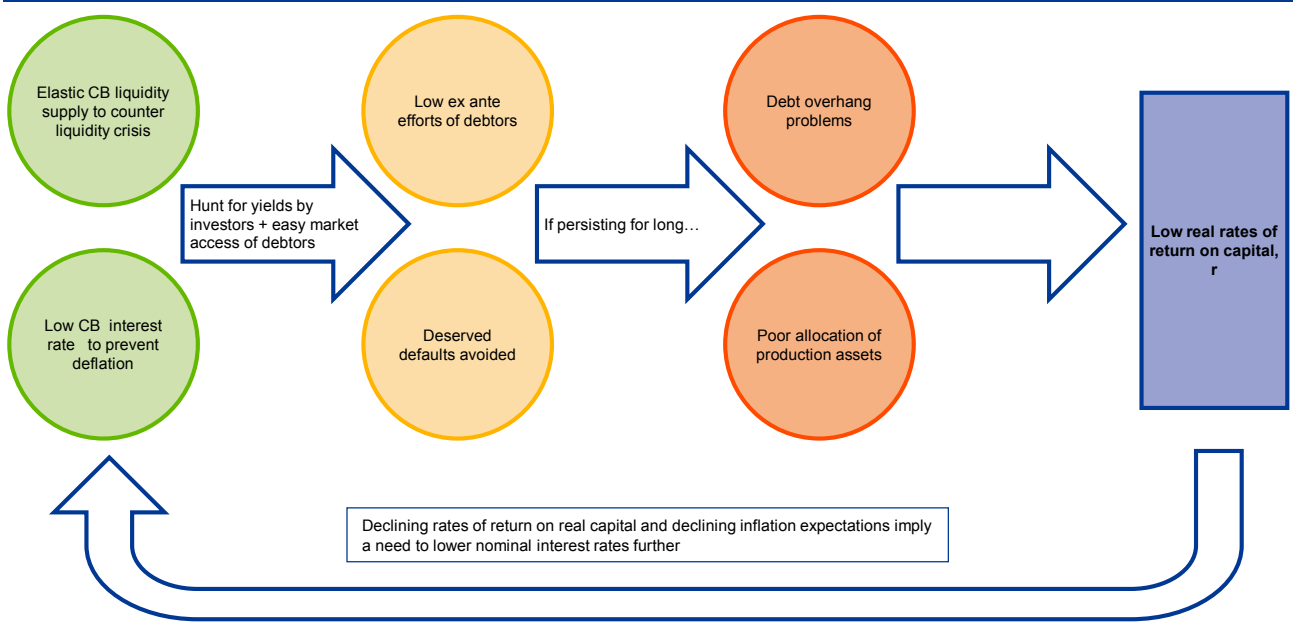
Elastic CB liquidity supply to counter liquidity crisis

Low CB interest rate to prevent deflation

Hunt for yields by investors + easy market access of debtors

Low ex ante efforts of debtors

Deserved defaults avoided

If persisting for long…

Debt overhang problems

Poor allocation of production assets

Low real rates of return on capital, r

Declining rates of return on real capital and declining inflation expectations imply a need to lower nominal interest rates further